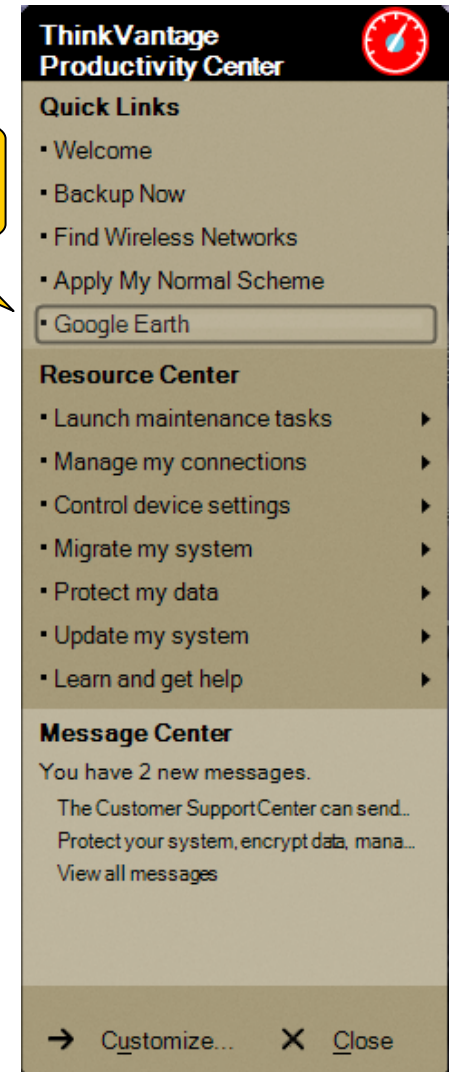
ThinkVantage Productivity Center

Quick Links
• Welcome
• Backup Now
• Find Wireless Networks
• Apply My Normal Scheme
• Google Earth

Resource Center
• Launch maintenance tasks
• Manage my connections
• Control device settings
• Migrate my system
• Protect my data
• Update my system
• Learn and get help

Message Center
You have 2 new messages.
The Customer SupportCenter can send..
Protect your system, encrypt data, mana...
View all messages

→ Customize... X Close